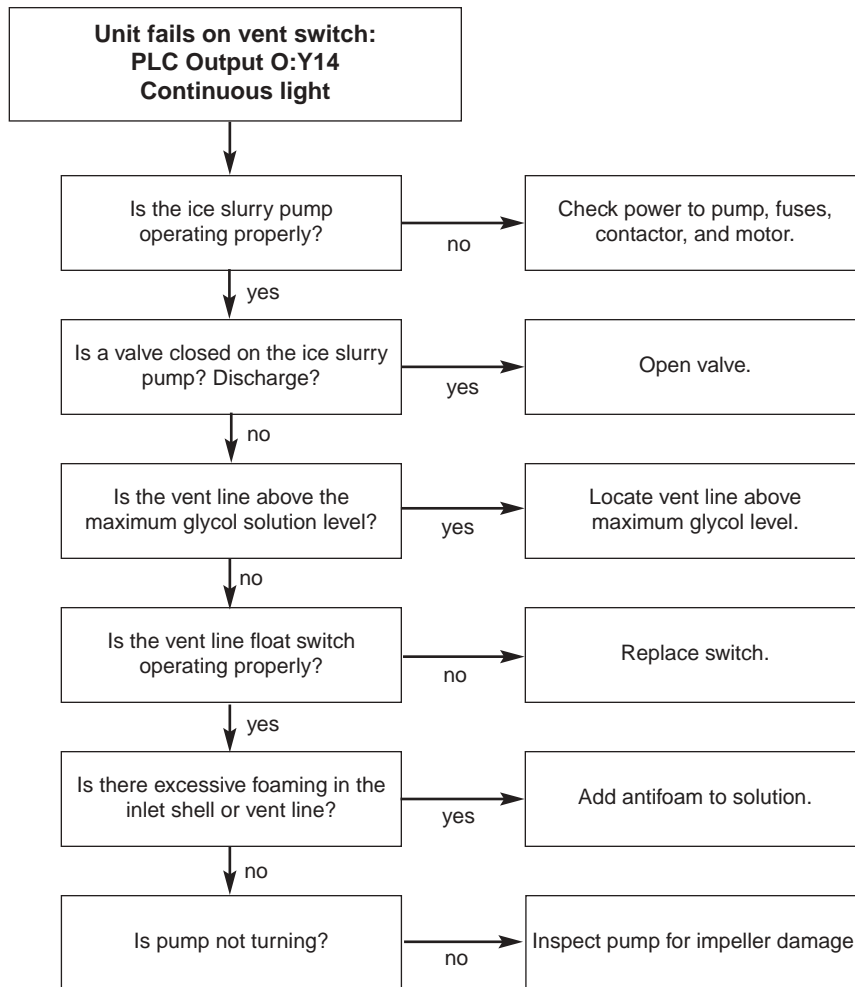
Unit fails on vent switch:
PLC Output O:Y14
Continuous light

Is the ice slurry pump operating properly?

no

Check power to pump, fuses, contactor, and motor.

yes

Is a valve closed on the ice slurry pump? Discharge?

yes

Open valve.

no

Is the vent line above the maximum glycol solution level?

yes

Locate vent line above maximum glycol level.

no

Is the vent line float switch operating properly?

no

Replace switch.

yes

Is there excessive foaming in the inlet shell or vent line?

yes

Add antifoam to solution.

no

Is pump not turning?

no

Inspect pump for impeller damage